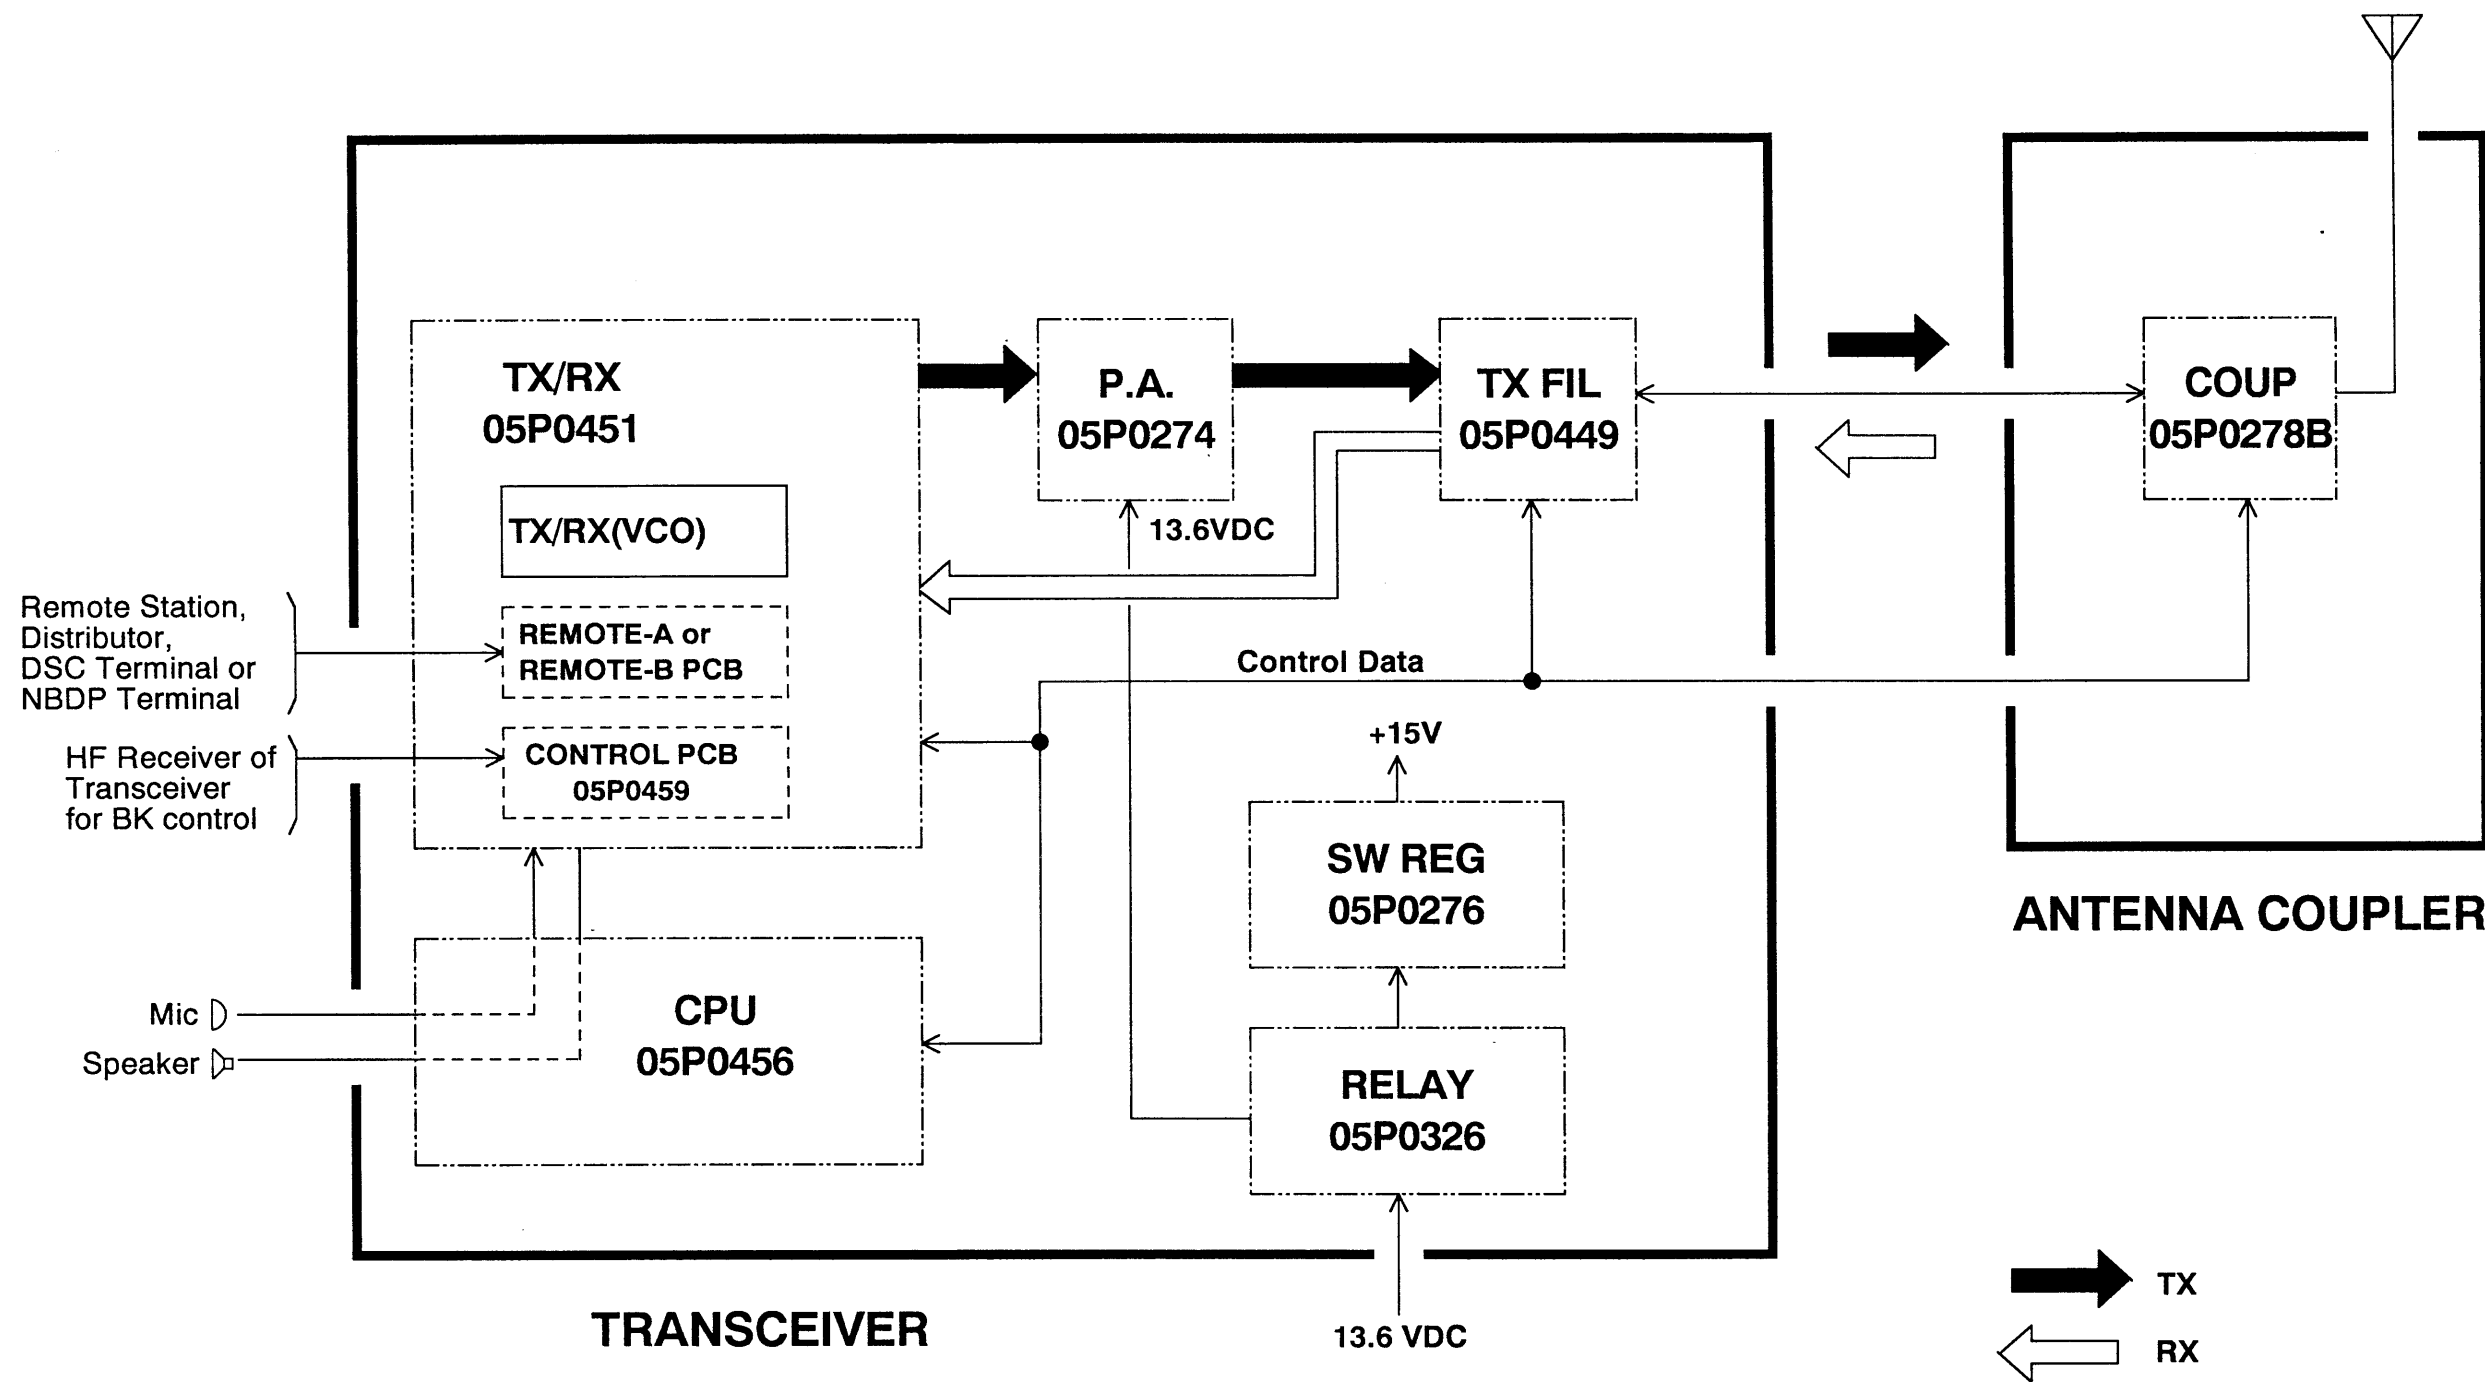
TX/RX
05P0451

TX/RX(VCO)

REMOTE-A or
REMOTE-B PCB

CONTROL PCB
05P0459

P.A.
05P0274

13.6VDC

TX FIL
05P0449

COUP
05P0278B

Control Data

+15V

SW REG
05P0276

RELAY
05P0326

CPU
05P0456

Remote Station, Distributor, DSC Terminal or NBDP Terminal

HF Receiver of Transceiver for BK control

Mic

Speaker

TRANSCEIVER

13.6 VDC

ANTENNA COUPLER

TX

RX